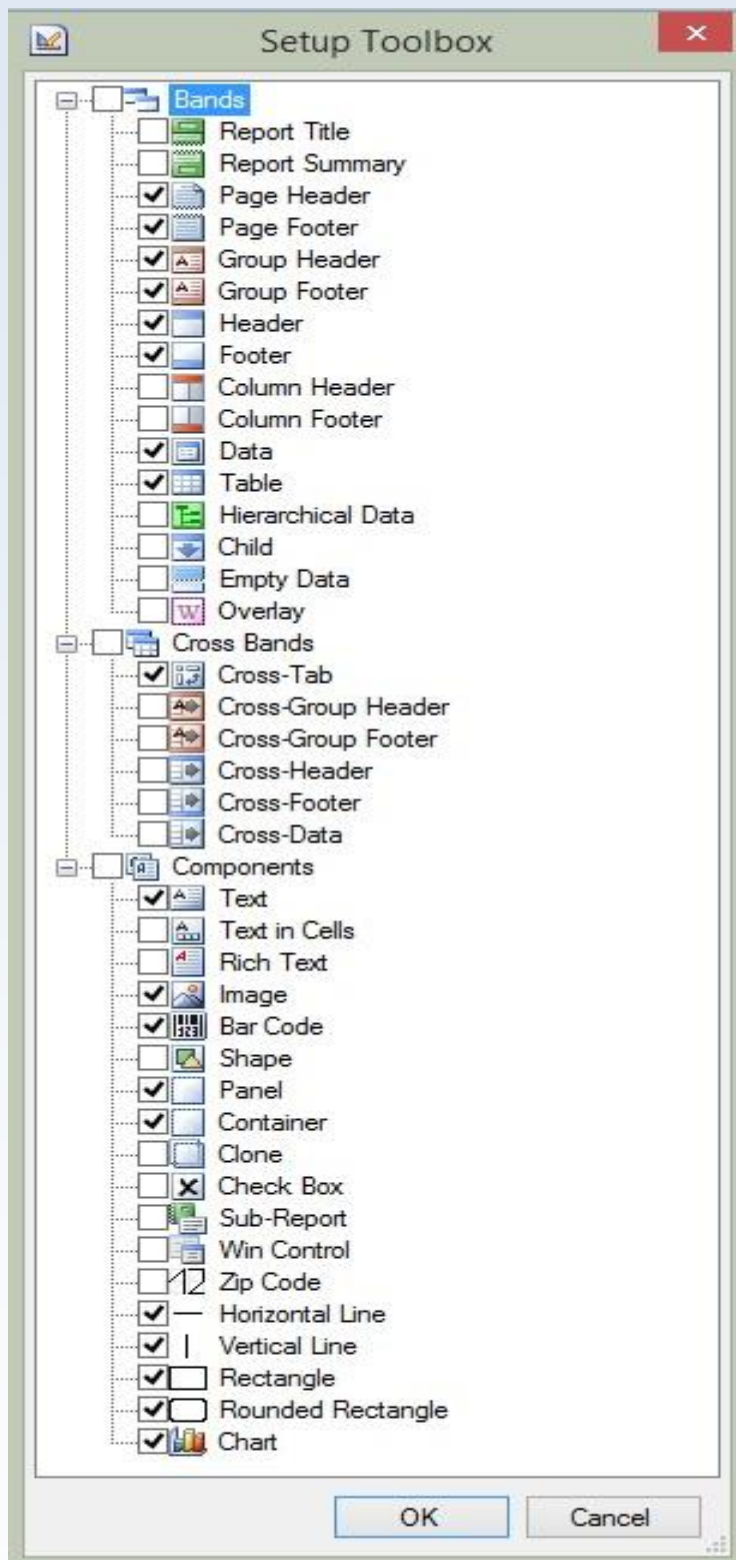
Setup Toolbox

Bands
Report Title
Report Summary
Page Header
Page Footer
Group Header
Group Footer
Header
Footer
Column Header
Column Footer
Data
Table
Hierarchical Data
Child
Empty Data
Overlay
Cross Bands
Cross-Tab
Cross-Group Header
Cross-Group Footer
Cross-Header
Cross-Footer
Cross-Data
Components
Text
Text in Cells
Rich Text
Image
Bar Code
Shape
Panel
Container
Clone
Check Box
Sub-Report
Win Control
Zip Code
Horizontal Line
Vertical Line
Rectangle
Rounded Rectangle
Chart

OK
Cancel